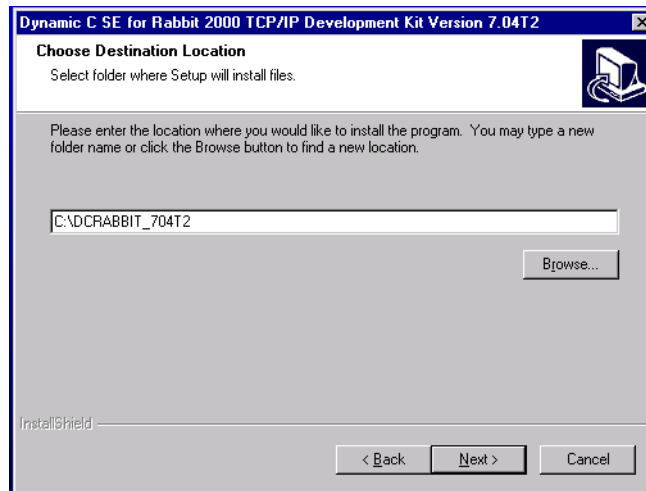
Dynamic C SE for Rabbit 2000 TCP/IP Development Kit Version 7.04T2

Choose Destination Location

Select folder where Setup will install files.

Please enter the location where you would like to install the program. You may type a new folder name or click the Browse button to find a new location.

C:\DCRABBIT_704T2

Browse...

InstallShield

< Back

Next >

Cancel